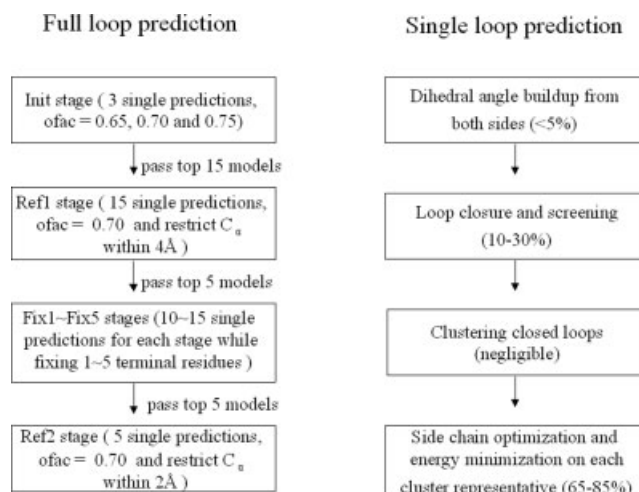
Full loop prediction

Init stage ( 3 single predictions, ofac = 0.65, 0.70 and 0.75)

pass top 15 models

Ref1 stage ( 15 single predictions, ofac = 0.70 and restrict $C_\alpha$ within 4Å )

pass top 5 models

Fix1~Fix5 stages (10~15 single predictions for each stage while fixing 1~5 terminal residues )

pass top 5 models

Ref2 stage ( 5 single predictions, ofac = 0.70 and restrict $C_\alpha$ within 2Å )

Single loop prediction

Dihedral angle buildup from both sides (<5%)

Loop closure and screening (10-30%)

Clustering closed loops (negligible)

Side chain optimization and energy minimization on each cluster representative (65-85%)